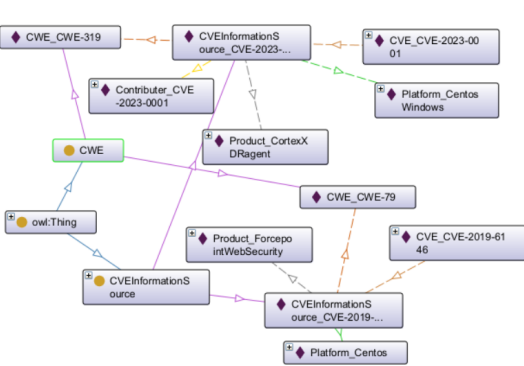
CWE_CWE-319

CVEInformationSource_CVE-2023-...

CVE_CVE-2023-0001

Contributer_CVE-2023-0001

Platform_Centos Windows

Product_CortexXDRagent

CWE

CWE_CWE-79

owl:Thing

Product_ForcepointWebSecurity

CVE_CVE-2019-6146

CVEInformationSource

CVEInformationSource_CVE-2019-...

Platform_Centos